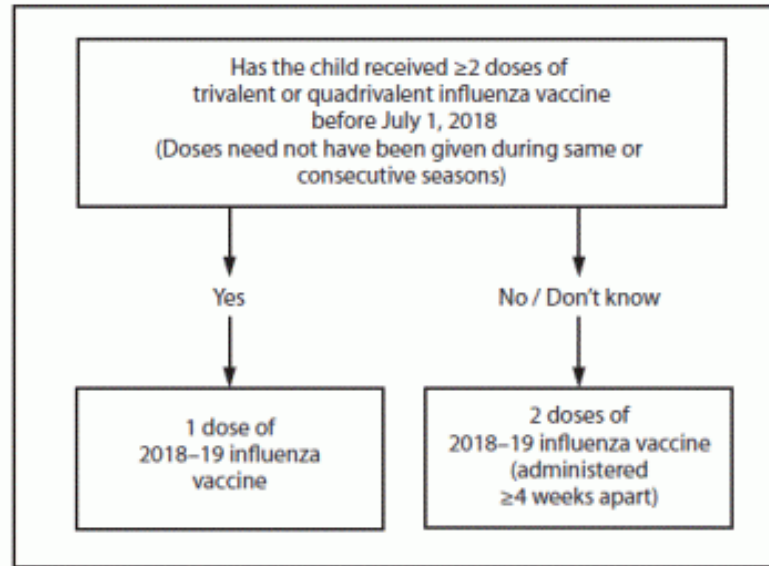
Has the child received ≥2 doses of trivalent or quadrivalent influenza vaccine before July 1, 2018
(Doses need not have been given during same or consecutive seasons)

Yes

No / Don't know

1 dose of 2018–19 influenza vaccine

2 doses of 2018–19 influenza vaccine (administered ≥4 weeks apart)